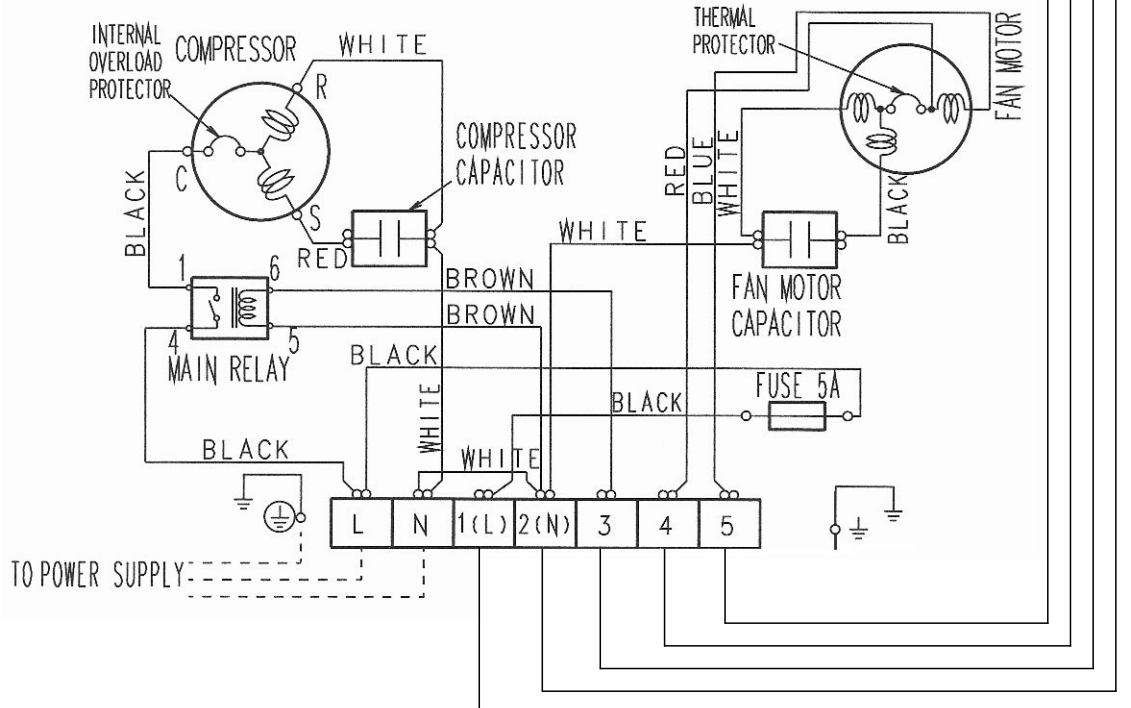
INTERNAL OVERLOAD PROTECTOR
COMPRESSOR
WHITE
R
C
S
COMPRESSOR CAPACITOR
BLACK
RED
1
6
4
5
MAIN RELAY
BROWN
BROWN
BLACK
WHITE
BLACK
WHITE
WHITE
THERMAL PROTECTOR
FAN MOTOR
RED
BLUE
WHITE
BLACK
FAN MOTOR CAPACITOR
FUSE 5A
BLACK
L
N
1(L)
2(N)
3
4
5
TO POWER SUPPLY